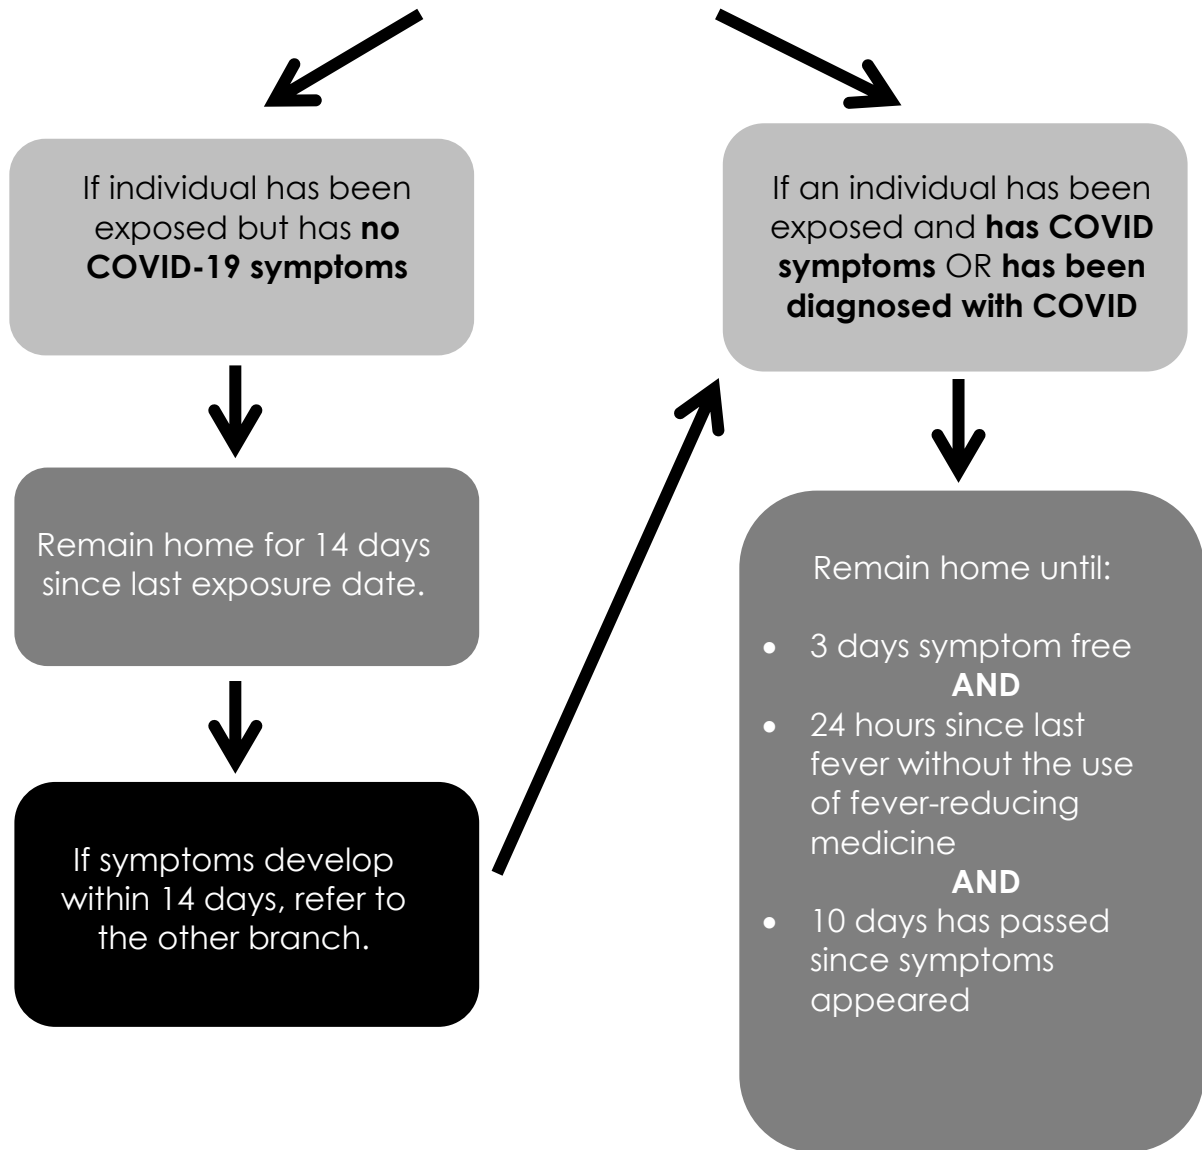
If individual has been exposed but has **no COVID-19 symptoms**

Remain home for 14 days since last exposure date.

If symptoms develop within 14 days, refer to the other branch.

If an individual has been exposed and **has COVID symptoms** OR **has been diagnosed with COVID**

Remain home until:

- 3 days symptom free
**AND**
- 24 hours since last fever without the use of fever-reducing medicine
**AND**
- 10 days has passed since symptoms appeared